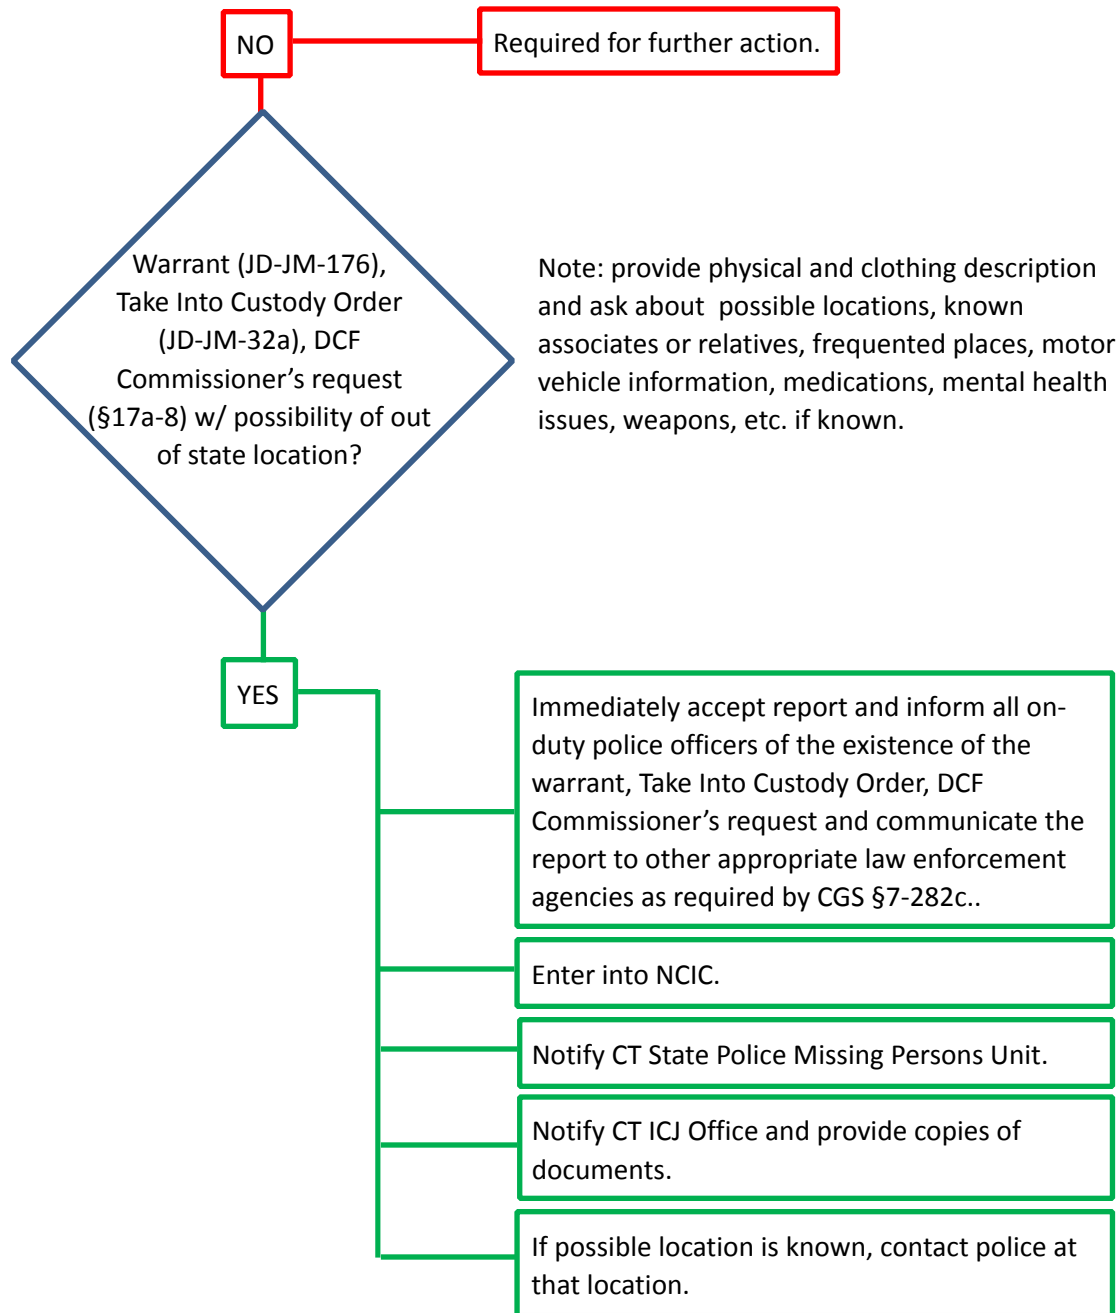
NO

Required for further action.

Warrant (JD-JM-176), Take Into Custody Order (JD-JM-32a), DCF Commissioner's request (§17a-8) w/ possibility of out of state location?

Note: provide physical and clothing description and ask about  possible locations, known associates or relatives, frequented places, motor vehicle information, medications, mental health issues, weapons, etc. if known.

YES

Immediately accept report and inform all on-duty police officers of the existence of the warrant, Take Into Custody Order, DCF Commissioner's request and communicate the report to other appropriate law enforcement agencies as required by CGS §7-282c..

Enter into NCIC.

Notify CT State Police Missing Persons Unit.

Notify CT ICJ Office and provide copies of documents.

If possible location is known, contact police at that location.